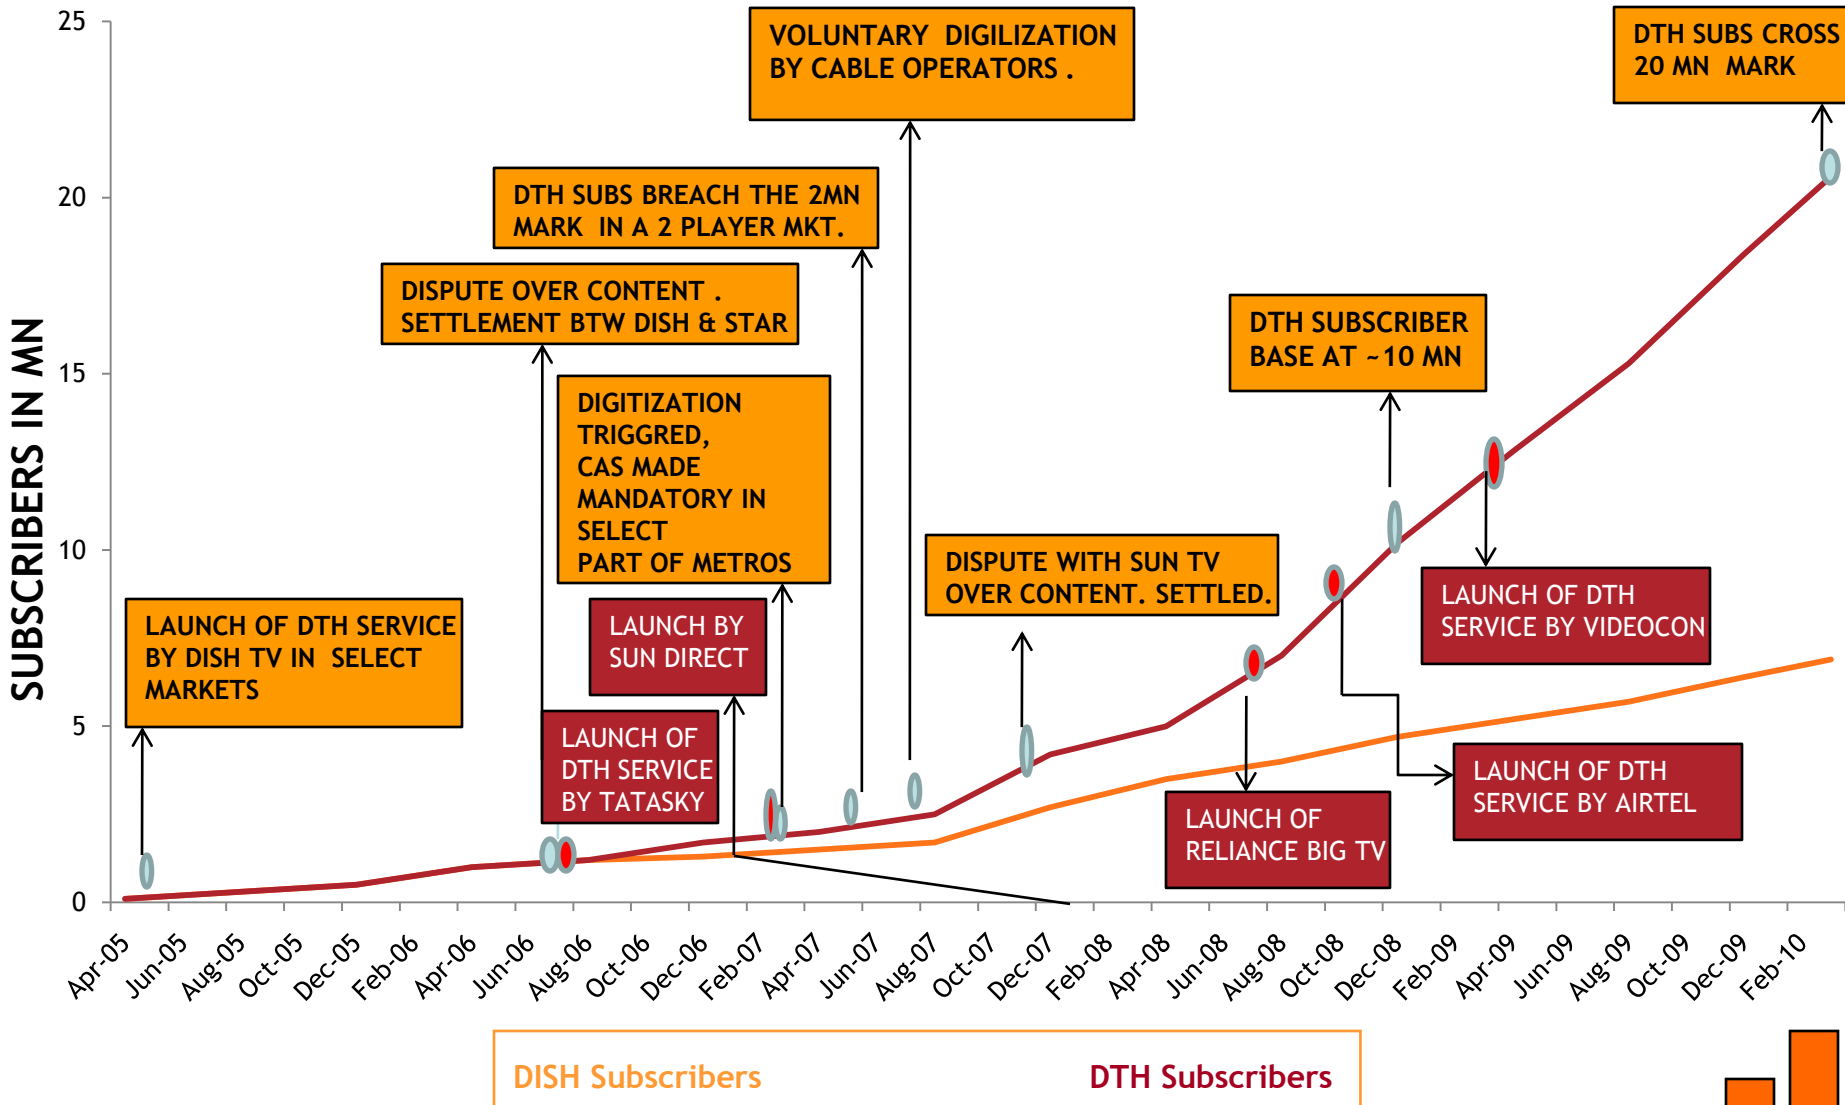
SUBSCRIBERS IN MN

25
20
15
10
5
0

VOLUNTARY DIGILIZATION BY CABLE OPERATORS .

DTH SUBS CROSS 20 MN MARK

DTH SUBS BREACH THE 2MN MARK IN A 2 PLAYER MKT.

DISPUTE OVER CONTENT . SETTLEMENT BTW DISH & STAR

DTH SUBSCRIBER BASE AT ~10 MN

DIGITIZATION TRIGGRED, CAS MADE MANDATORY IN SELECT PART OF METROS

DISPUTE WITH SUN TV OVER CONTENT. SETTLED.

LAUNCH OF DTH SERVICE BY VIDEOCON

LAUNCH OF DTH SERVICE BY DISH TV IN SELECT MARKETS

LAUNCH BY SUN DIRECT

LAUNCH OF DTH SERVICE BY TATASKY

LAUNCH OF DTH SERVICE BY AIRTEL

LAUNCH OF RELIANCE BIG TV

Apr-05 Jun-05 Aug-05 Oct-05 Dec-05 Feb-06 Apr-06 Jun-06 Aug-06 Oct-06 Dec-06 Feb-07 Apr-07 Jun-07 Aug-07 Oct-07 Dec-07 Feb-08 Apr-08 Jun-08 Aug-08 Oct-08 Dec-08 Feb-09 Apr-09 Jun-09 Aug-09 Oct-09 Dec-09 Feb-10

DISH Subscribers
DTH Subscribers